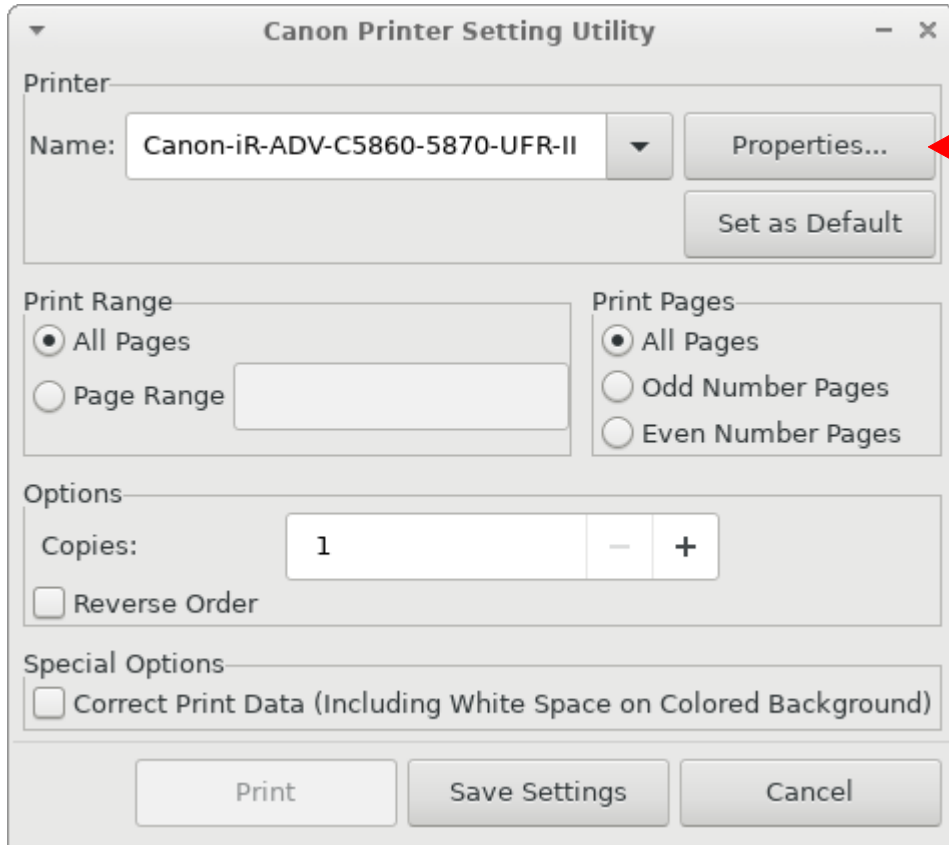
Canon Printer Setting Utility

Printer
Name: Canon-iR-ADV-C5860-5870-UFR-II
Properties...
Set as Default

Print Range
All Pages
Page Range

Print Pages
All Pages
Odd Number Pages
Even Number Pages

Options
Copies: 1 − +
Reverse Order

Special Options
Correct Print Data (Including White Space on Colored Background)

Print
Save Settings
Cancel